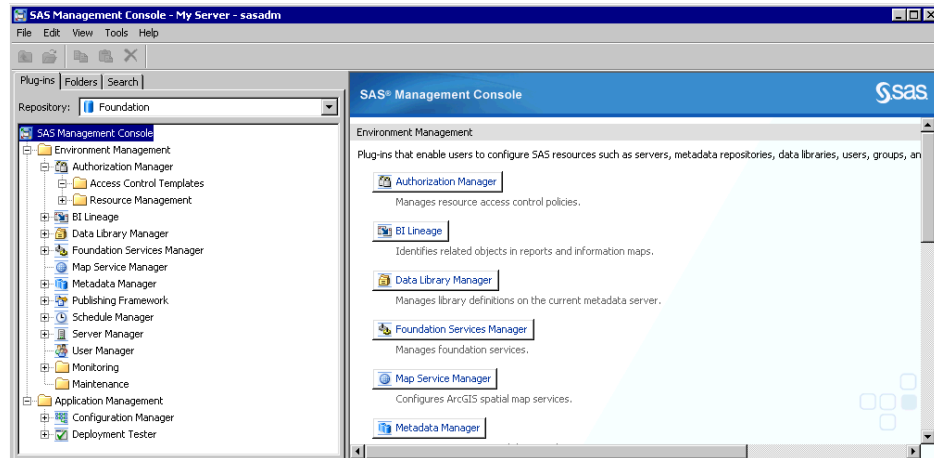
SAS Management Console - My Server - sasadm

File Edit View Tools Help

Plug-ins | Folders | Search

Repository: Foundation

SAS Management Console
Environment Management
Authorization Manager
Access Control Templates
Resource Management
BI Lineage
Data Library Manager
Foundation Services Manager
Map Service Manager
Metadata Manager
Publishing Framework
Schedule Manager
Server Manager
User Manager
Monitoring
Maintenance
Application Management
Configuration Manager
Deployment Tester

SAS® Management Console

sas

Environment Management

Plug-ins that enable users to configure SAS resources such as servers, metadata repositories, data libraries, users, groups, an

Authorization Manager
Manages resource access control policies.

BI Lineage
Identifies related objects in reports and information maps.

Data Library Manager
Manages library definitions on the current metadata server.

Foundation Services Manager
Manages foundation services.

Map Service Manager
Configures ArcGIS spatial map services.

Metadata Manager